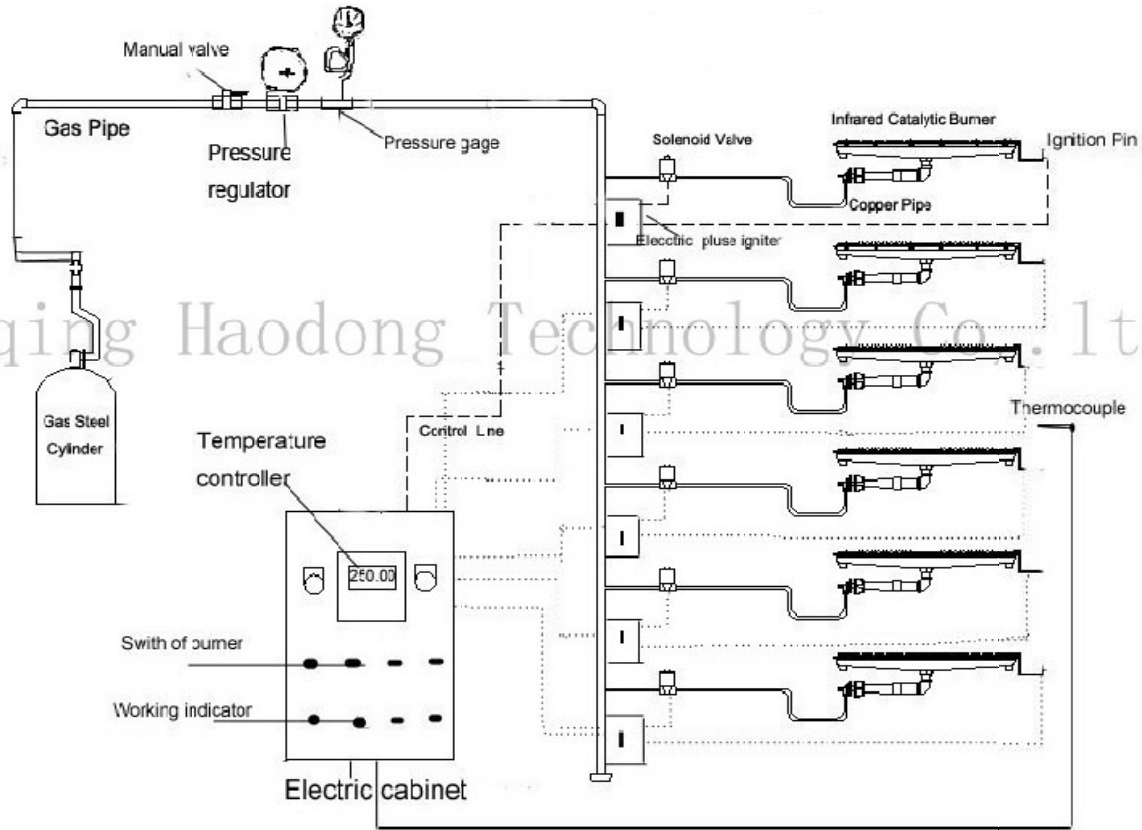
Manual valve

Gas Pipe

Pressure regulator

Pressure gage

Solenoid Valve

Infrared Catalytic Burner

Ignition Pin

Copper Pipe

Electric pluse igniter

qing Haodong Technology Co.,lt

Gas Steel Cylinder

Thermocouple

Control Line

Temperature controller

250.00

Swith of burner

Working indicator

Electric cabinet